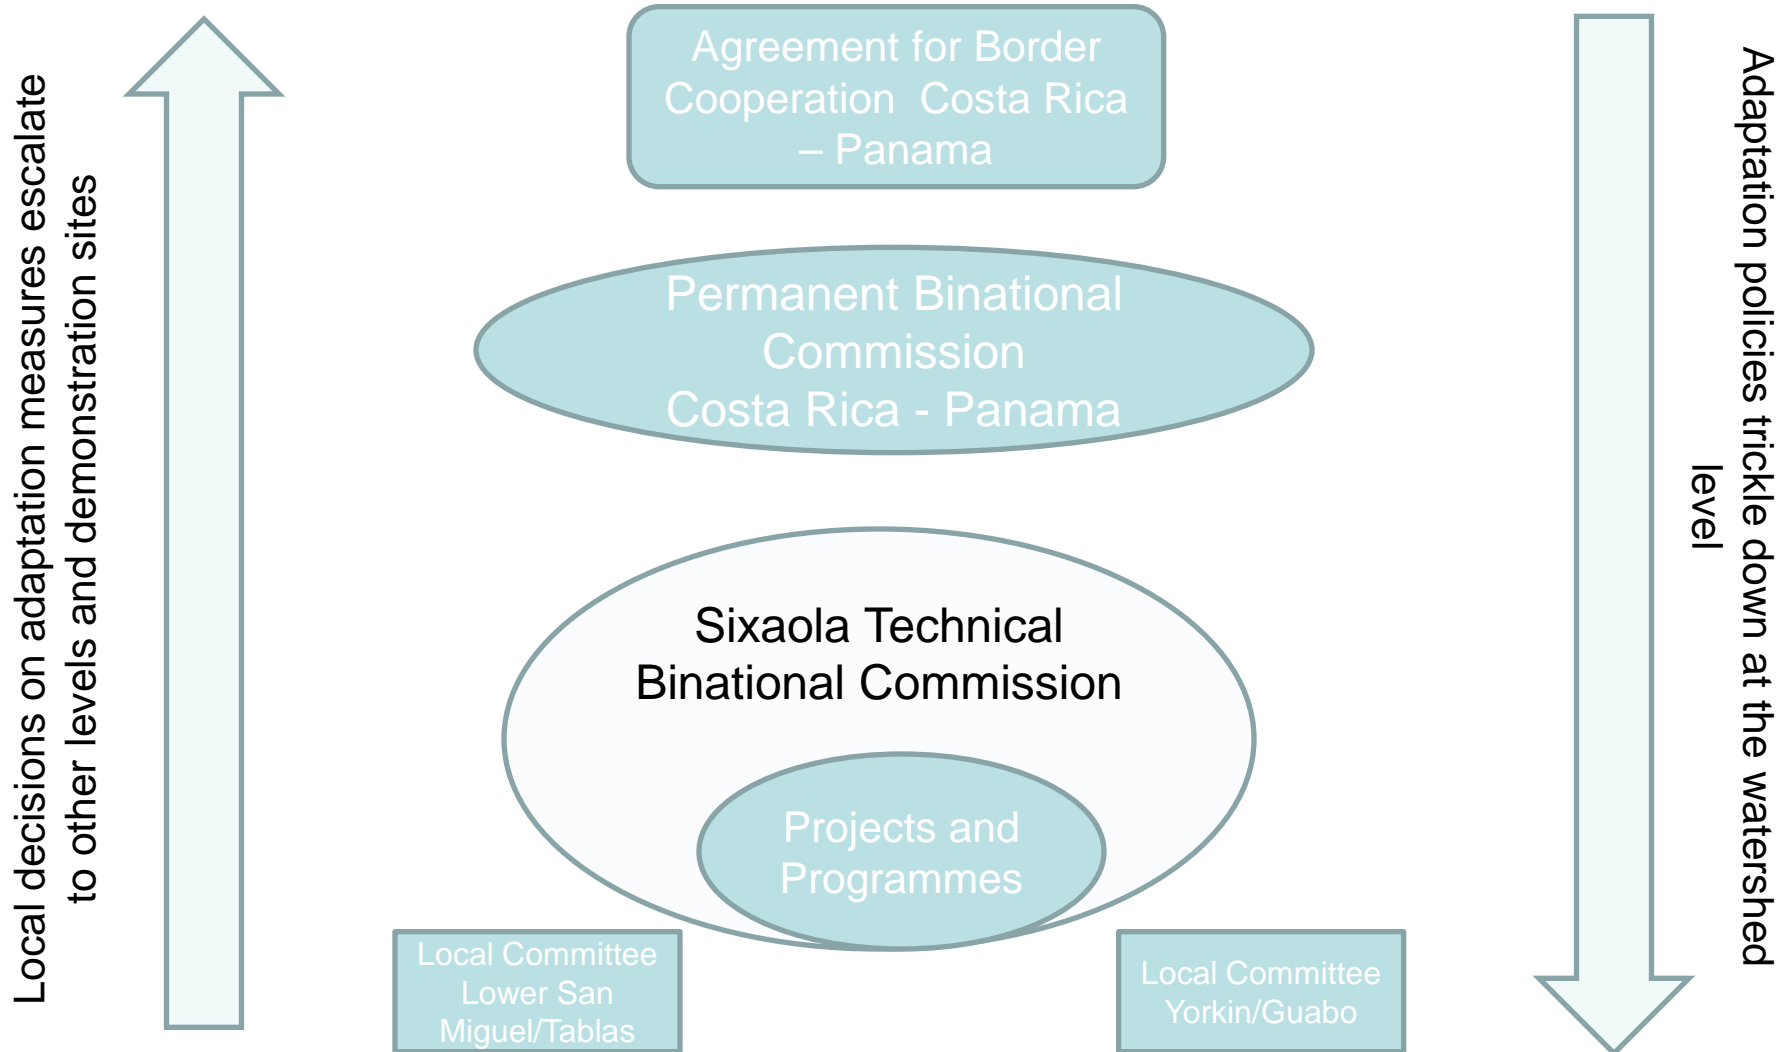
Local decisions on adaptation measures escalate to other levels and demonstration sites

Agreement for Border Cooperation Costa Rica – Panama

Permanent Binational Commission Costa Rica - Panama

Sixaola Technical Binational Commission

Projects and Programmes

Local Committee Lower San Miguel/Tablas

Local Committee Yorkin/Guabo

Adaptation policies trickle down at the watershed level